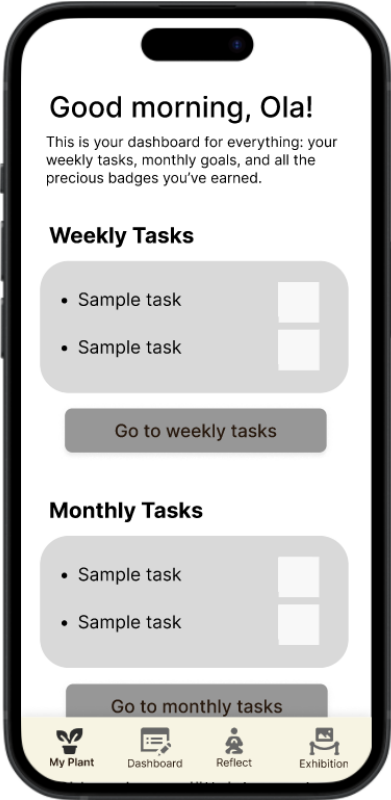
Good morning, Ola!

This is your dashboard for everything: your weekly tasks, monthly goals, and all the precious badges you've earned.

Weekly Tasks

- Sample task
- Sample task

Go to weekly tasks

Monthly Tasks

- Sample task
- Sample task

Go to monthly tasks

My Plant
Dashboard
Reflect
Exhibition